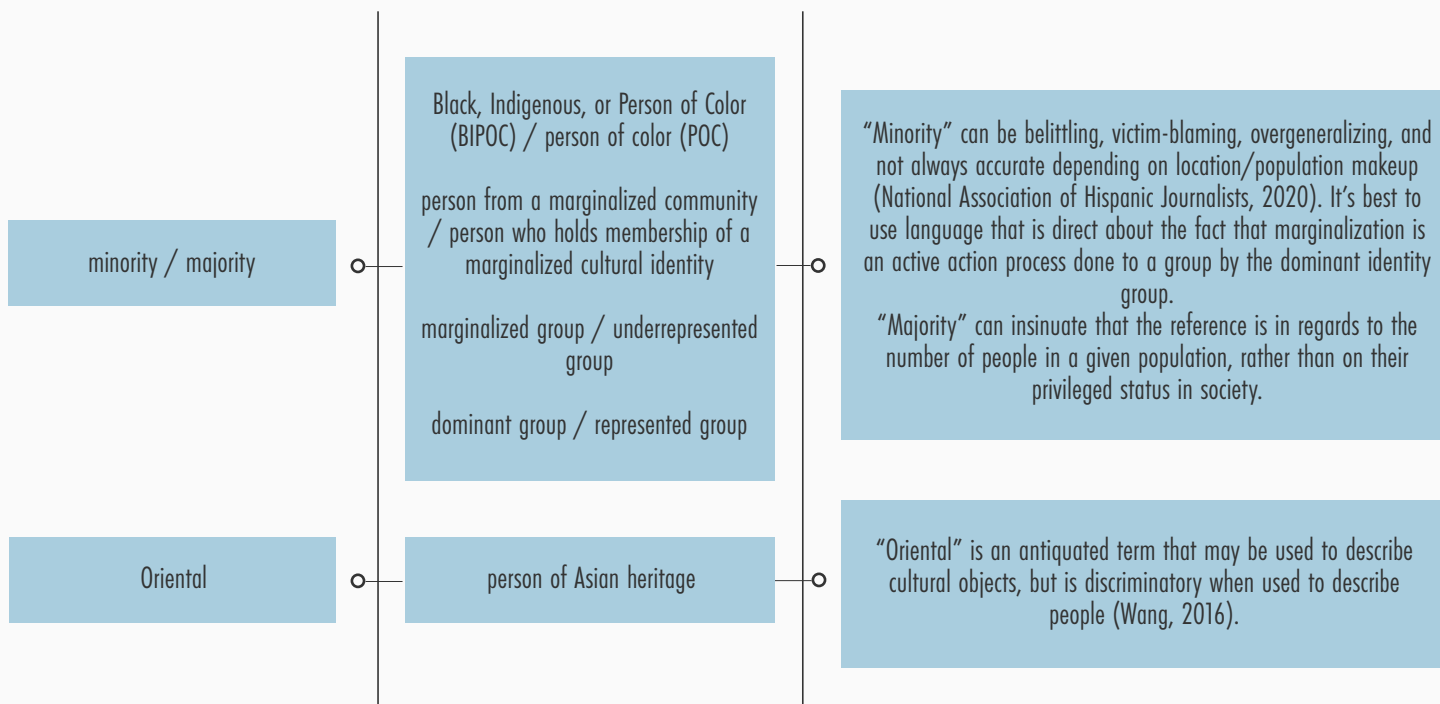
minority / majority

Black, Indigenous, or Person of Color (BIPOC) / person of color (POC)

person from a marginalized community / person who holds membership of a marginalized cultural identity

marginalized group / underrepresented group

dominant group / represented group

“Minority” can be belittling, victim-blaming, overgeneralizing, and not always accurate depending on location/population makeup (National Association of Hispanic Journalists, 2020). It’s best to use language that is direct about the fact that marginalization is an active action process done to a group by the dominant identity group.
“Majority” can insinuate that the reference is in regards to the number of people in a given population, rather than on their privileged status in society.

Oriental

person of Asian heritage

“Oriental” is an antiquated term that may be used to describe cultural objects, but is discriminatory when used to describe people (Wang, 2016).